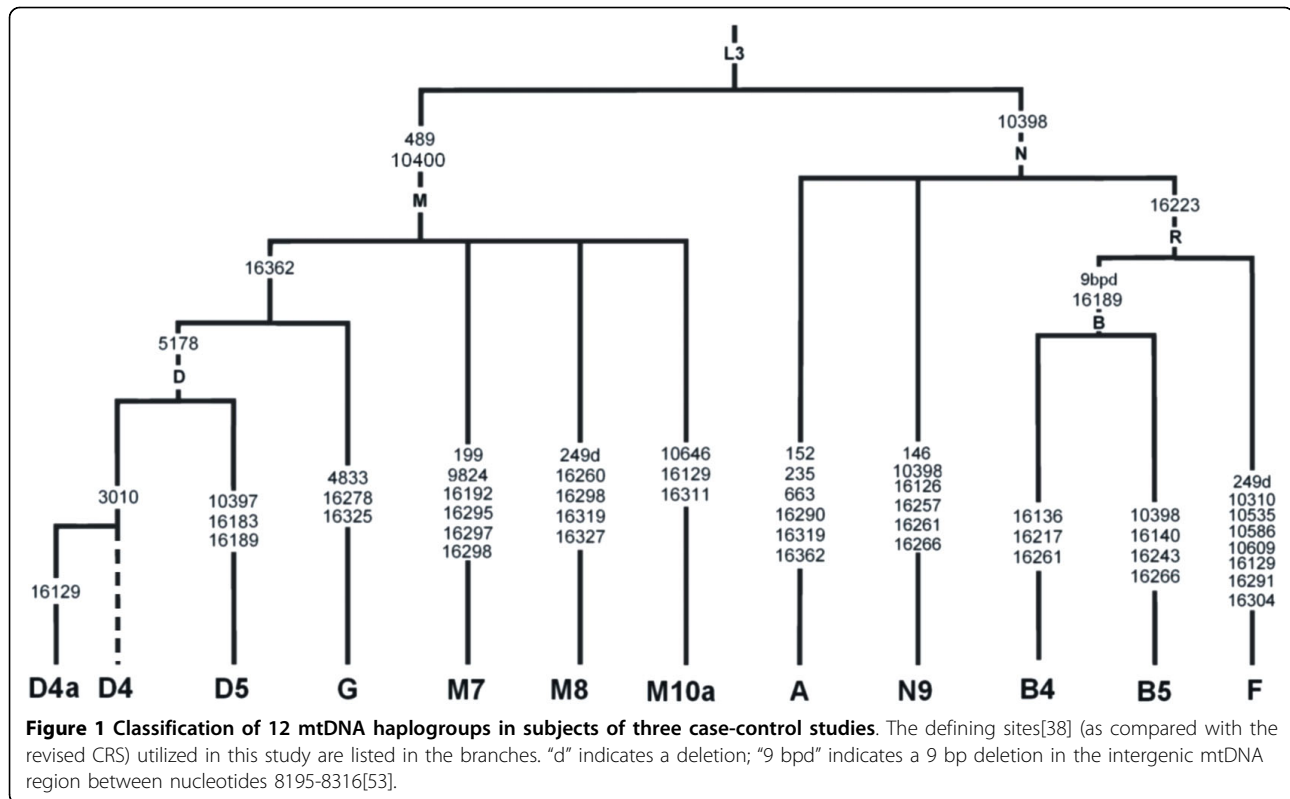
L3

489
10400
M

10398
N

16362

16223
R

5178
D

9bpd
16189
B

3010

10397
16183
16189

4833
16278
16325

199
9824
16192
16295
16297
16298

249d
16260
16298
16319
16327

10646
16129
16311

152
235
663
16290
16319
16362

146
10398
16126
16257
16261
16266

16136
16217
16261

10398
16140
16243
16266

249d
10310
10535
10586
10609
16129
16291
16304

16129

D4a D4 D5 G M7 M8 M10a A N9 B4 B5 F

**Figure 1 Classification of 12 mtDNA haplogroups in subjects of three case-control studies**. The defining sites[38] (as compared with the revised CRS) utilized in this study are listed in the branches. "d" indicates a deletion; "9 bpd" indicates a 9 bp deletion in the intergenic mtDNA region between nucleotides 8195-8316[53].